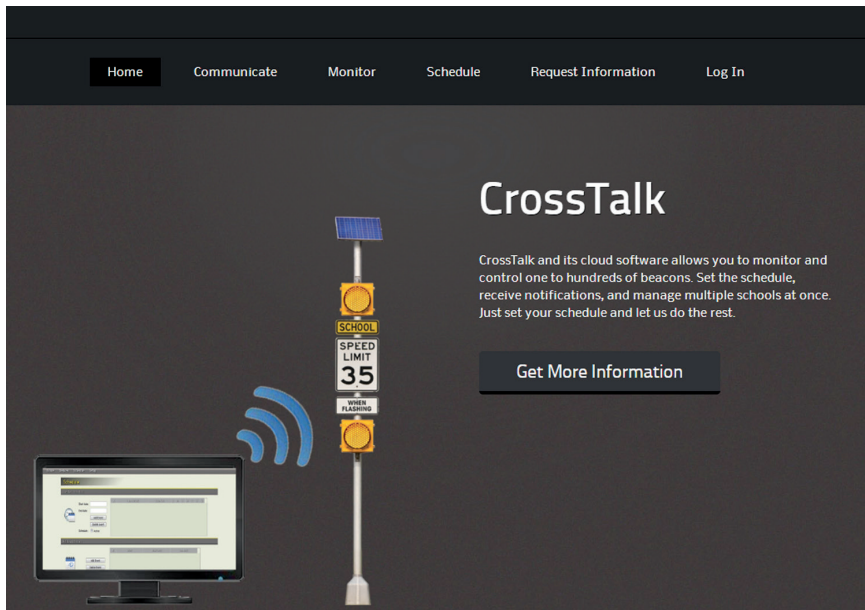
Home Communicate Monitor Schedule Request Information Log In

CrossTalk

CrossTalk and its cloud software allows you to monitor and control one to hundreds of beacons. Set the schedule, receive notifications, and manage multiple schools at once. Just set your schedule and let us do the rest.

Get More Information

SCHOOL
SPEED LIMIT 35
WHEN FLASHING

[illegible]